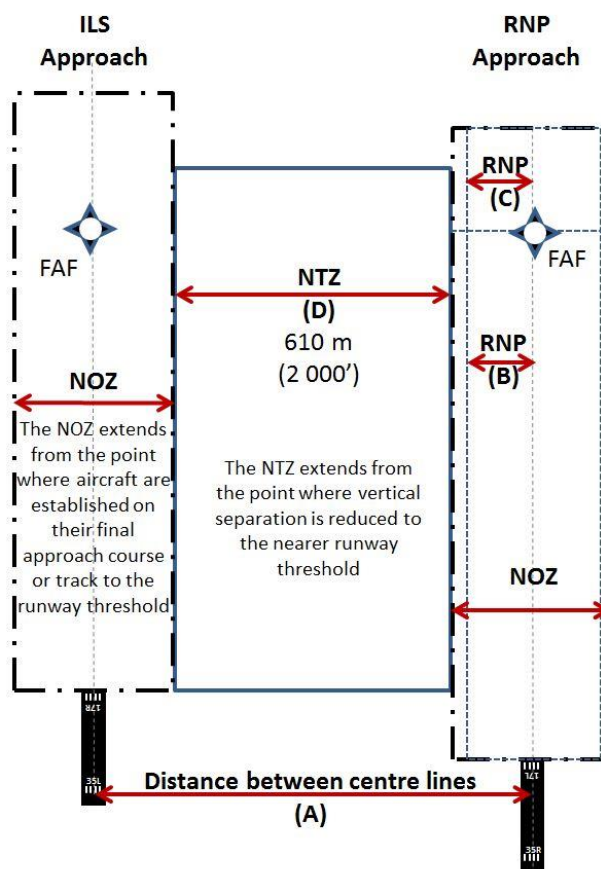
ILS Approach

RNP Approach

RNP
(C)

FAF

FAF

NTZ
(D)
610 m
(2 000')

RNP
(B)

NOZ

The NOZ extends from the point where aircraft are established on their final approach course or track to the runway threshold

The NTZ extends from the point where vertical separation is reduced to the nearer runway threshold

NOZ

17R

35L

17L

Distance between centre lines
(A)

35R